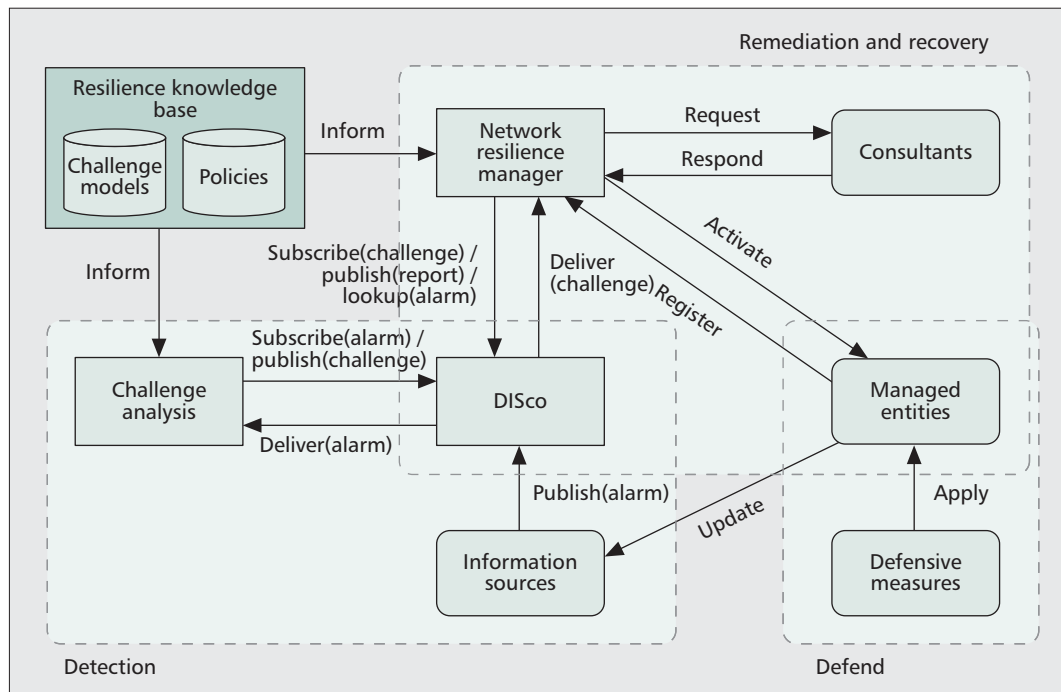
Remediation and recovery

Resilience knowledge base

Challenge models

Policies

Inform

Network resilience manager

Request

Respond

Consultants

Activate

Inform

Subscribe(challenge) / publish(report) / lookup(alarm)

Deliver (challenge)

Register

Subscribe(alarm) / publish(challenge)

Challenge analysis

DISco

Managed entities

Deliver(alarm)

Publish(alarm)

Update

Apply

Information sources

Defensive measures

Detection

Defend